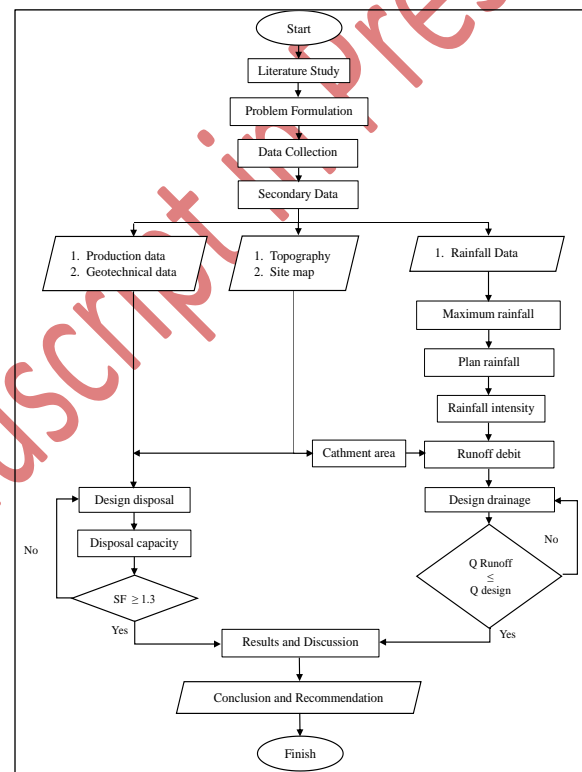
Start

Literature Study

Problem Formulation

Data Collection

Secondary Data

1. Production data
2. Geotechnical data

1. Topography
2. Site map

1. Rainfall Data

Maximum rainfall

Plan rainfall

Rainfall intensity

Cathment area

Runoff debit

Design disposal

Design drainage

Disposal capacity

No

No

Q Runoff $\leq$ Q design

SF $\geq$ 1.3

Yes

Results and Discussion

Yes

Conclusion and Recommendation

Finish

uscript in pre